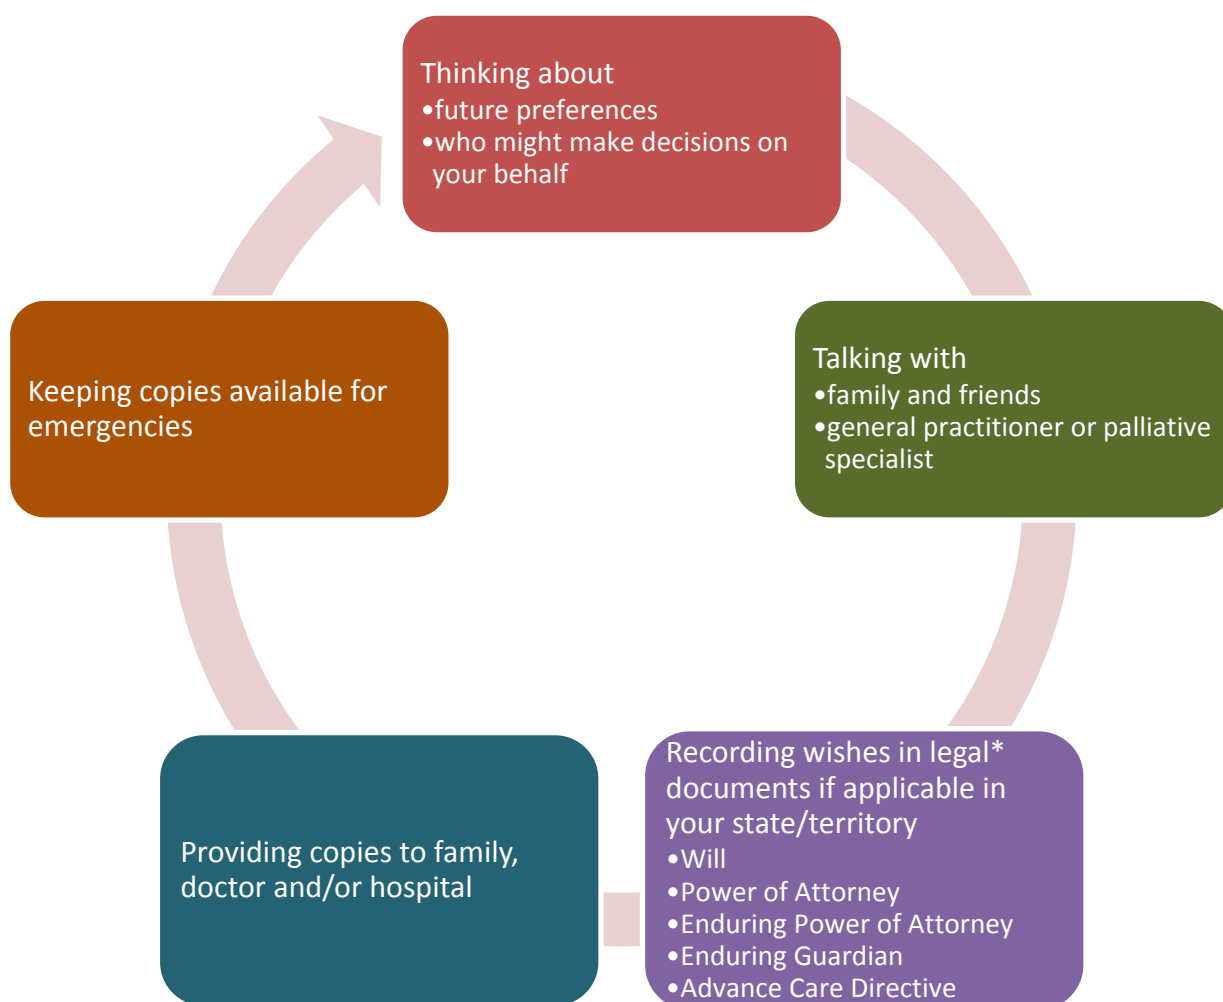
Thinking about
•future preferences
•who might make decisions on your behalf

Talking with
•family and friends
•general practitioner or palliative specialist

Recording wishes in legal* documents if applicable in your state/territory
•Will
•Power of Attorney
•Enduring Power of Attorney
•Enduring Guardian
•Advance Care Directive

Providing copies to family, doctor and/or hospital

Keeping copies available for emergencies